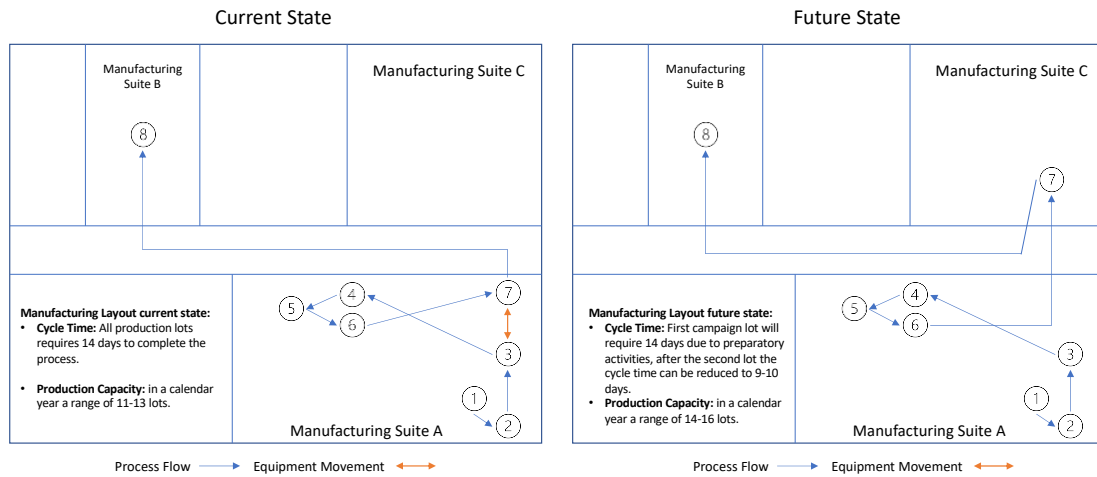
Current State

Manufacturing Suite B

Manufacturing Suite C

8

5
4
6
7
3
1
2

Manufacturing Layout current state:
- **Cycle Time:** All production lots requires 14 days to complete the process.
- **Production Capacity:** in a calendar year a range of 11-13 lots.

Manufacturing Suite A

Process Flow
Equipment Movement

Future State

Manufacturing Suite B

Manufacturing Suite C

8
7

4
5
6
3
1
2

Manufacturing Layout future state:
- **Cycle Time:** First campaign lot will require 14 days due to preparatory activities, after the second lot the cycle time can be reduced to 9-10 days.
- **Production Capacity:** in a calendar year a range of 14-16 lots.

Manufacturing Suite A

Process Flow
Equipment Movement